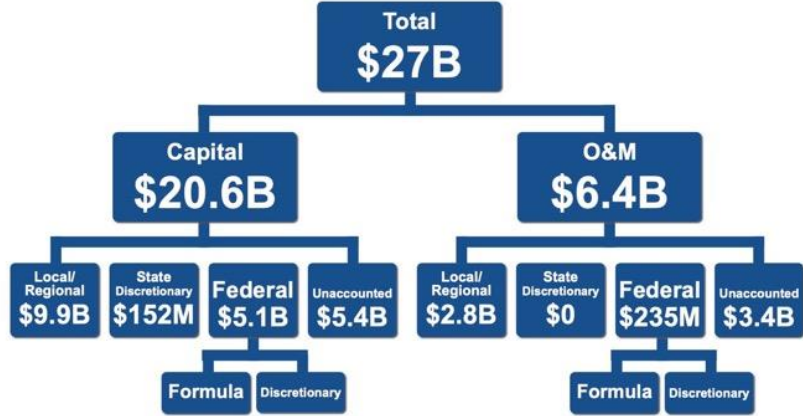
Total
$27B

Capital
$20.6B

O&M
$6.4B

Local/ Regional
$9.9B

State Discretionary
$152M

Federal
$5.1B

Unaccounted
$5.4B

Local/ Regional
$2.8B

State Discretionary
$0

Federal
$235M

Unaccounted
$3.4B

Formula

Discretionary

Formula

Discretionary